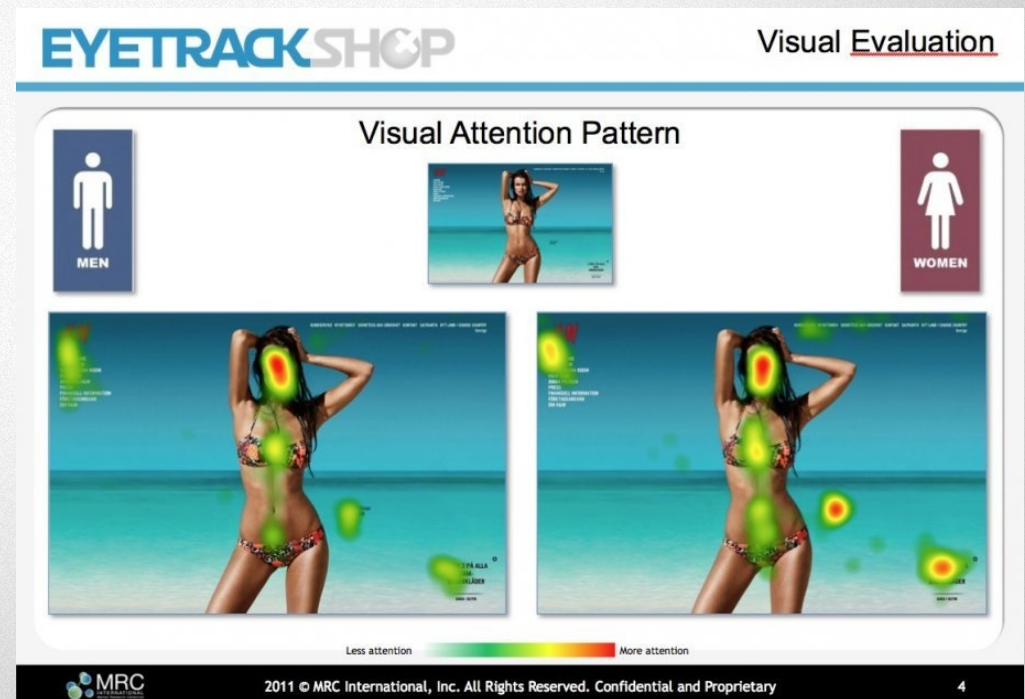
EYETRACKSHOP

Visual Evaluation

Visual Attention Pattern

MEN

WOMEN

Less attention

More attention

MRC INTERNATIONAL

2011 © MRC International, Inc. All Rights Reserved. Confidential and Proprietary

4